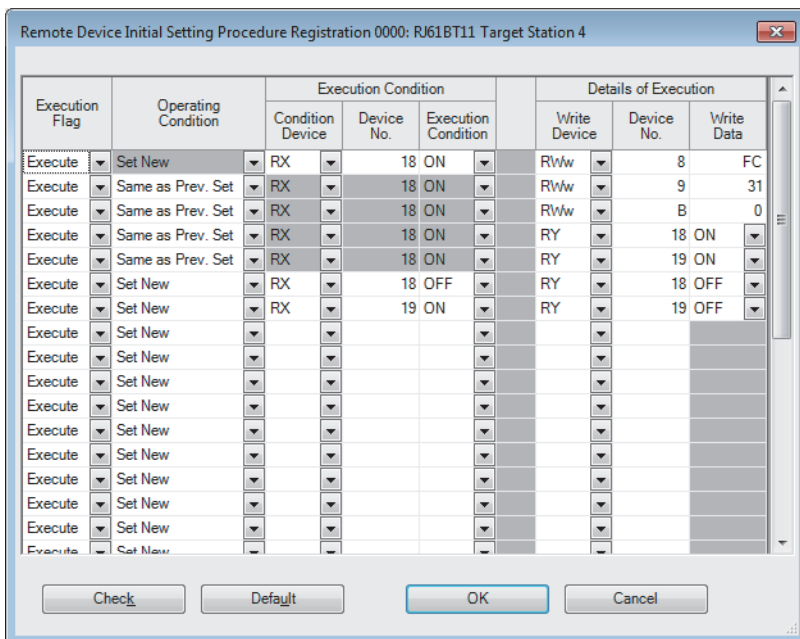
Remote Device Initial Setting Procedure Registration 0000: RJ61BT11 Target Station 4

| Execution Flag | Operating Condition | Condition Device | Device No. | Execution Condition | | Write Device | Device No. | Write Data |
|---|---|---|---|---|---|---|---|---|
| | | Execution Condition | | | | Details of Execution | | |
| Execute | Set New | RX | 18 | ON | | RWw | 8 | FC |
| Execute | Same as Prev. Set | RX | 18 | ON | | RWw | 9 | 31 |
| Execute | Same as Prev. Set | RX | 18 | ON | | RWw | B | 0 |
| Execute | Same as Prev. Set | RX | 18 | ON | | RY | 18 | ON |
| Execute | Same as Prev. Set | RX | 18 | ON | | RY | 19 | ON |
| Execute | Set New | RX | 18 | OFF | | RY | 18 | OFF |
| Execute | Set New | RX | 19 | ON | | RY | 19 | OFF |
| Execute | Set New | | | | | | | |
| Execute | Set New | | | | | | | |
| Execute | Set New | | | | | | | |
| Execute | Set New | | | | | | | |
| Execute | Set New | | | | | | | |
| Execute | Set New | | | | | | | |
| Execute | Set New | | | | | | | |
| Execute | Set New | | | | | | | |
| Execute | Set New | | | | | | | |
| Execute | Set New | | | | | | | |

Check Default OK Cancel